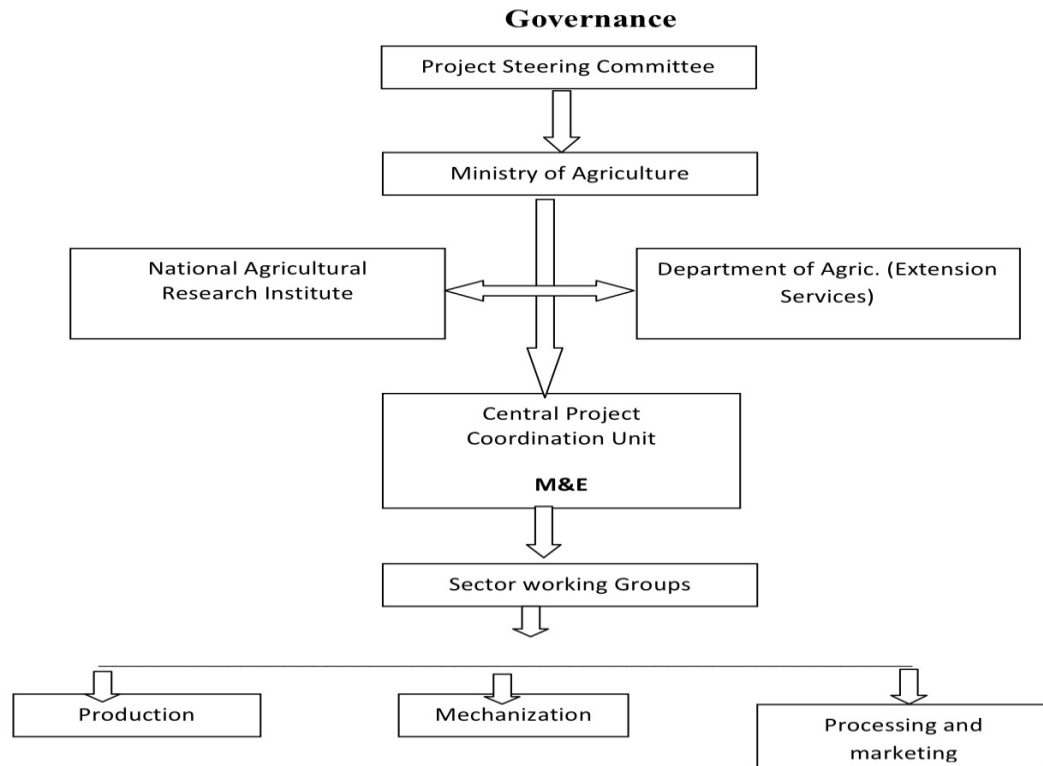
Governance

Project Steering Committee

Ministry of Agriculture

National Agricultural Research Institute

Department of Agric. (Extension Services)

Central Project Coordination Unit

M&E

Sector working Groups

Production

Mechanization

Processing and marketing